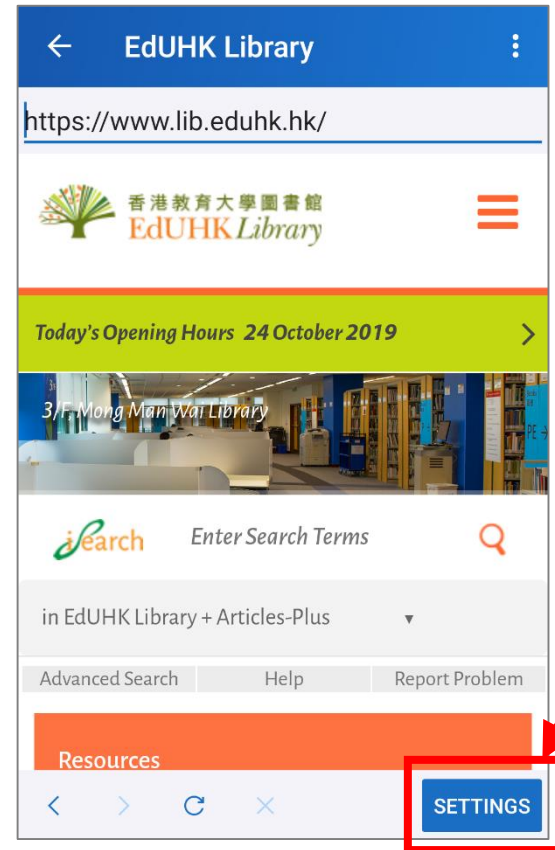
EdUHK Library

https://www.lib.eduhk.hk/

香港教育大學圖書館
EdUHK Library

Today's Opening Hours 24 October 2019

3/F, Mong Man Wai Library

iSearch

Enter Search Terms

in EdUHK Library + Articles-Plus

| Advanced Search | Help | Report Problem |
|---|---|---|

Resources

SETTINGS